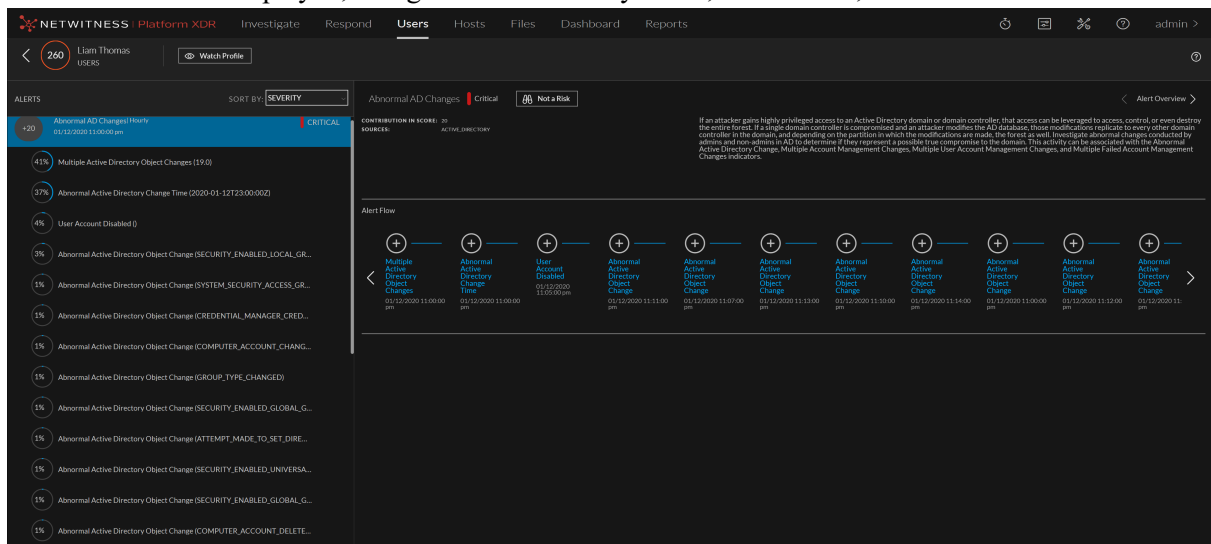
NETWITNESS | Platform XDR Investigate Respond Users Hosts Files Dashboard Reports admin >

260 Liam Thomas USERS Watch Profile

ALERTS SORT BY: SEVERITY

+20 Abnormal AD Changes | Hourly 01/12/2020 11:00:00 pm CRITICAL

41% Multiple Active Directory Object Changes (19.0)

37% Abnormal Active Directory Change Time (2020-01-12T23:00:00Z)

4% User Account Disabled ()

3% Abnormal Active Directory Object Change (SECURITY_ENABLED_LOCAL_GR...

1% Abnormal Active Directory Object Change (SYSTEM_SECURITY_ACCESS_GR...

1% Abnormal Active Directory Object Change (CREDENTIAL_MANAGER_CRED...

1% Abnormal Active Directory Object Change (COMPUTER_ACCOUNT_CHANG...

1% Abnormal Active Directory Object Change (GROUP_TYPE_CHANGED)

1% Abnormal Active Directory Object Change (SECURITY_ENABLED_GLOBAL_G...

1% Abnormal Active Directory Object Change (ATTEMPT_MADE_TO_SET_DIRE...

1% Abnormal Active Directory Object Change (SECURITY_ENABLED_UNIVERSA...

1% Abnormal Active Directory Object Change (SECURITY_ENABLED_GLOBAL_G...

1% Abnormal Active Directory Object Change (COMPUTER_ACCOUNT_DELETE...

Abnormal AD Changes Critical Not a Risk

Alert Overview

CONTRIBUTION IN SCORE: 20
SOURCES: ACTIVE_DIRECTORY

If an attacker gains highly privileged access to an Active Directory domain or domain controller, that access can be leveraged to access, control, or even destroy the entire forest. If a single domain controller is compromised and an attacker modifies the AD database, those modifications replicate to every other domain controller in the domain, and depending on the partition in which the modifications are made, the forest as well. Investigate abnormal changes conducted by admins and non-admins in AD to determine if they represent a possible true compromise to the domain. This activity can be associated with the Abnormal Active Directory Change, Multiple Account Management Changes, Multiple User Account Management Changes, and Multiple Failed Account Management Changes indicators.

Alert Flow

Multiple Active Directory Object Changes 01/12/2020 11:00:00 pm

Abnormal Active Directory Change Time 01/12/2020 11:00:00 pm

User Account Disabled 01/12/2020 11:05:00 pm

Abnormal Active Directory Object Change 01/12/2020 11:11:00 pm

Abnormal Active Directory Object Change 01/12/2020 11:07:00 pm

Abnormal Active Directory Object Change 01/12/2020 11:13:00 pm

Abnormal Active Directory Object Change 01/12/2020 11:10:00 pm

Abnormal Active Directory Object Change 01/12/2020 11:14:00 pm

Abnormal Active Directory Object Change 01/12/2020 11:00:00 pm

Abnormal Active Directory Object Change 01/12/2020 11:12:00 pm

Abnormal Active Directory Object Change 01/12/2020 11: